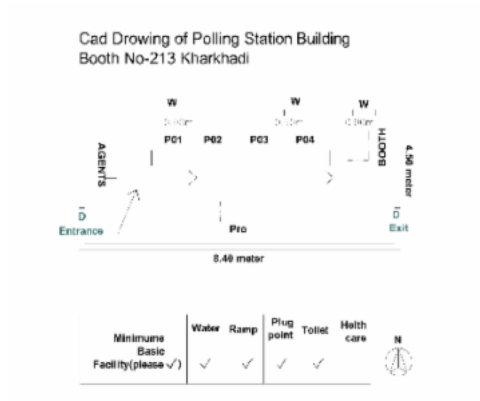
Cad Drowing of Polling Station Building
Booth No-213 Kharkhadi

W
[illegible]

W
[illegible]

W
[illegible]

P01 P02 P03 P04

AGENTS

BOOTH

4.50 meter

D
Entrance

D
Exit

Pro

8.40 meter

| Minimume Basic Facility(please ✓) | Water | Ramp | Plug point | Toilet | Helth care |
|---|---|---|---|---|---|
| | ✓ | ✓ | ✓ | ✓ | |

N